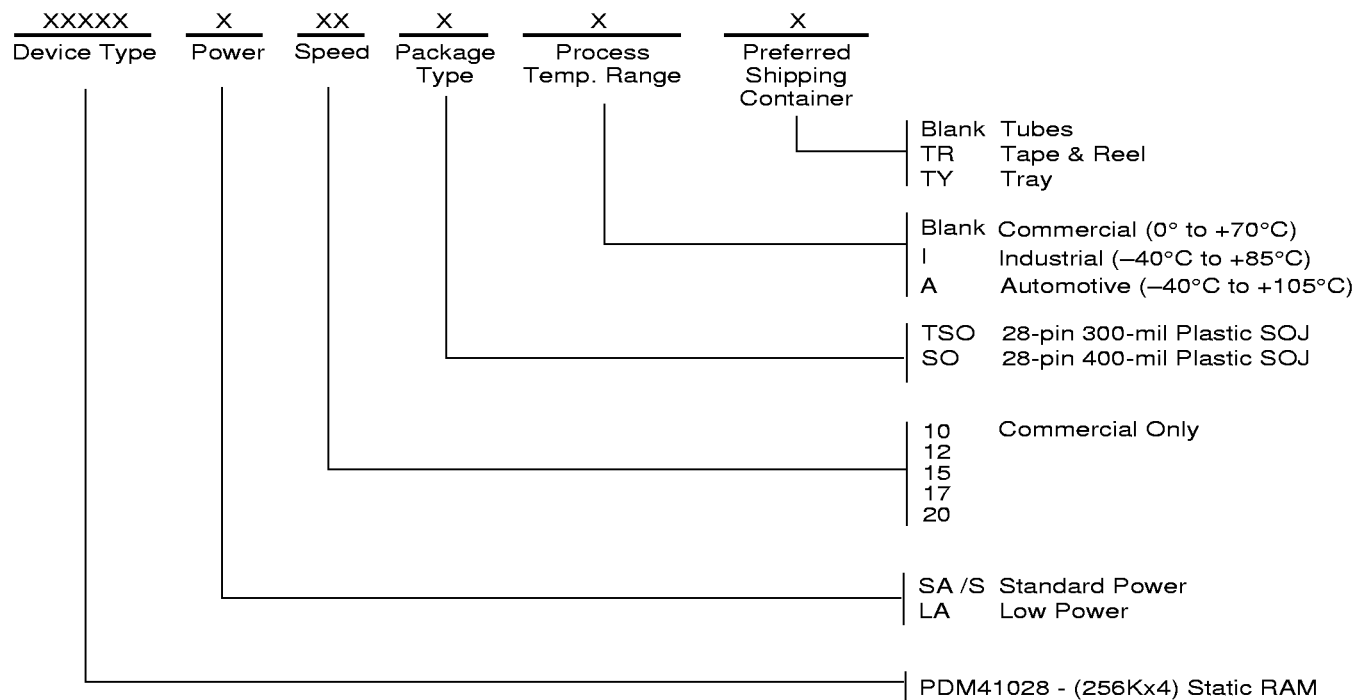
XXXXX
Device Type

X
Power

XX
Speed

X
Package Type

X
Process Temp. Range

X
Preferred Shipping Container

Blank Tubes
TR Tape & Reel
TY Tray

Blank Commercial (0° to +70°C)
I Industrial (–40°C to +85°C)
A Automotive (–40°C to +105°C)

TSO 28-pin 300-mil Plastic SOJ
SO 28-pin 400-mil Plastic SOJ

10 Commercial Only
12
15
17
20

SA /S Standard Power
LA Low Power

PDM41028 - (256Kx4) Static RAM